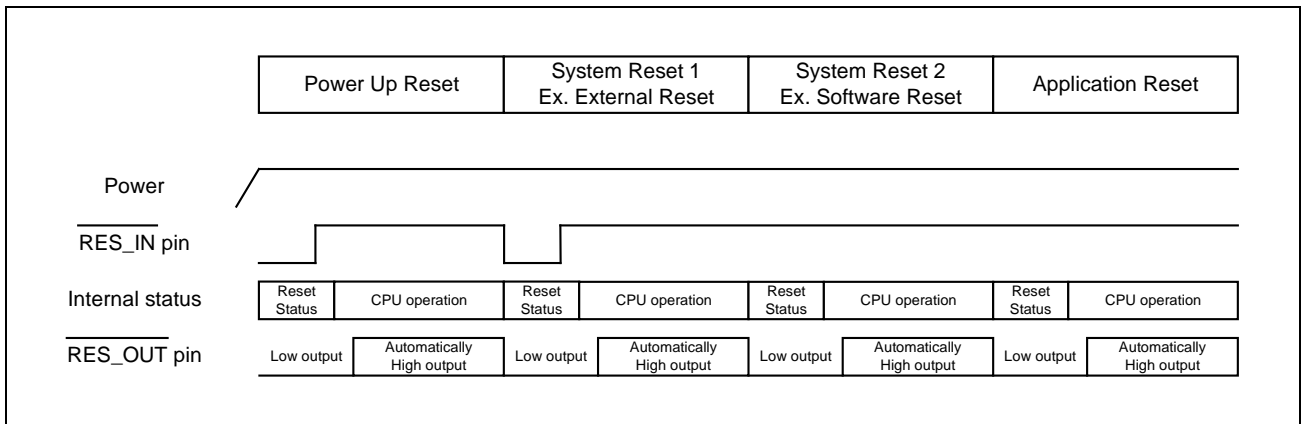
| Power Up Reset | System Reset 1 Ex. External Reset | System Reset 2 Ex. Software Reset | Application Reset |
|---|---|---|---|

Power

$\overline{\text{RES\_IN}}$ pin

Internal status

| Reset Status | CPU operation | Reset Status | CPU operation | Reset Status | CPU operation | Reset Status | CPU operation |
|---|---|---|---|---|---|---|---|

$\overline{\text{RES\_OUT}}$ pin

| Low output | Automatically High output | Low output | Automatically High output | Low output | Automatically High output | Low output | Automatically High output |
|---|---|---|---|---|---|---|---|